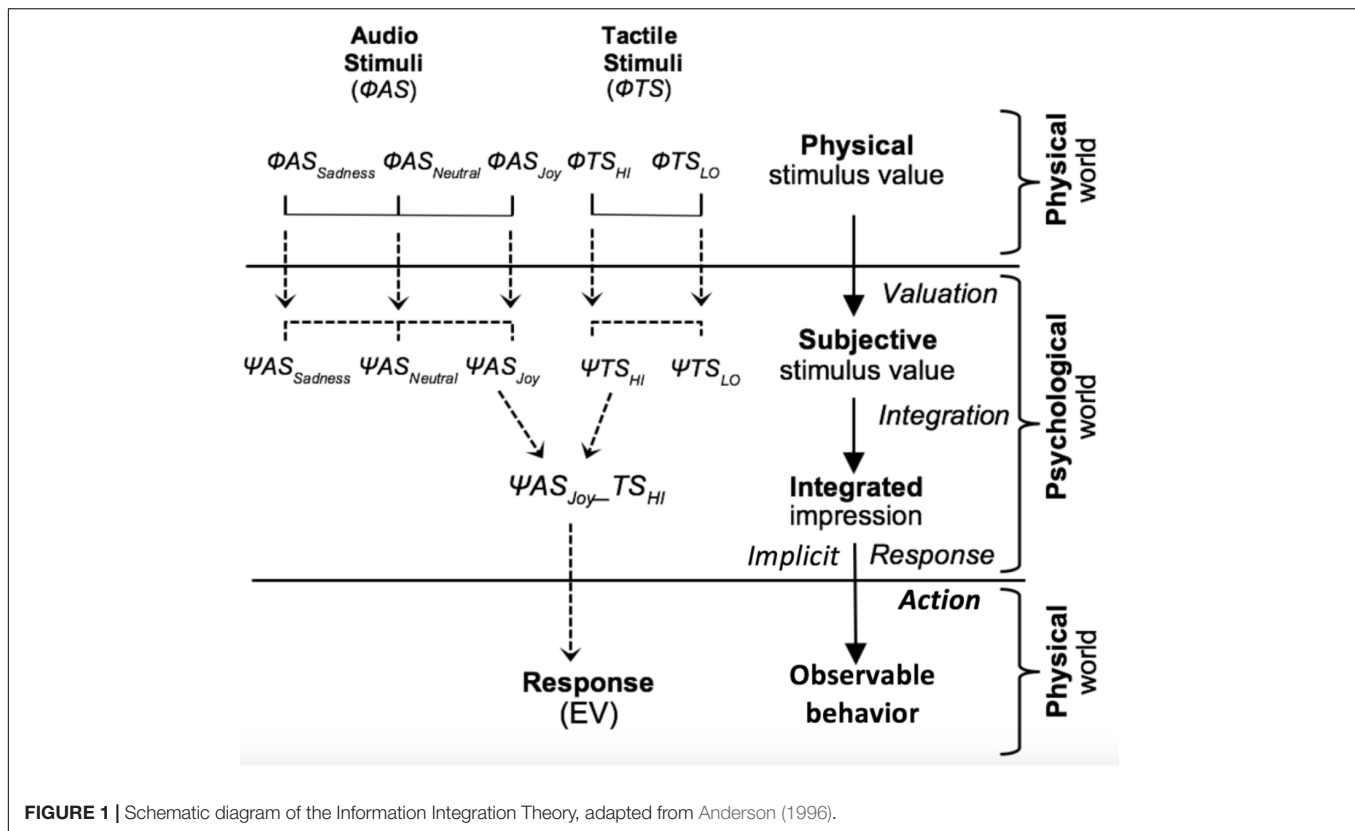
**Audio Stimuli** ($\Phi AS$)

**Tactile Stimuli** ($\Phi TS$)

$\Phi AS_{Sadness}$ $\Phi AS_{Neutral}$ $\Phi AS_{Joy}$ $\Phi TS_{HI}$ $\Phi TS_{LO}$

**Physical** stimulus value

**Physical** world

*Valuation*

$\Psi AS_{Sadness}$ $\Psi AS_{Neutral}$ $\Psi AS_{Joy}$ $\Psi TS_{HI}$ $\Psi TS_{LO}$

**Subjective** stimulus value

*Integration*

**Psychological** world

$\Psi AS_{Joy}\_TS_{HI}$

**Integrated** impression

*Implicit* *Response*

***Action***

**Response** (EV)

**Observable behavior**

**Physical** world

**FIGURE 1 |** Schematic diagram of the Information Integration Theory, adapted from Anderson (1996).